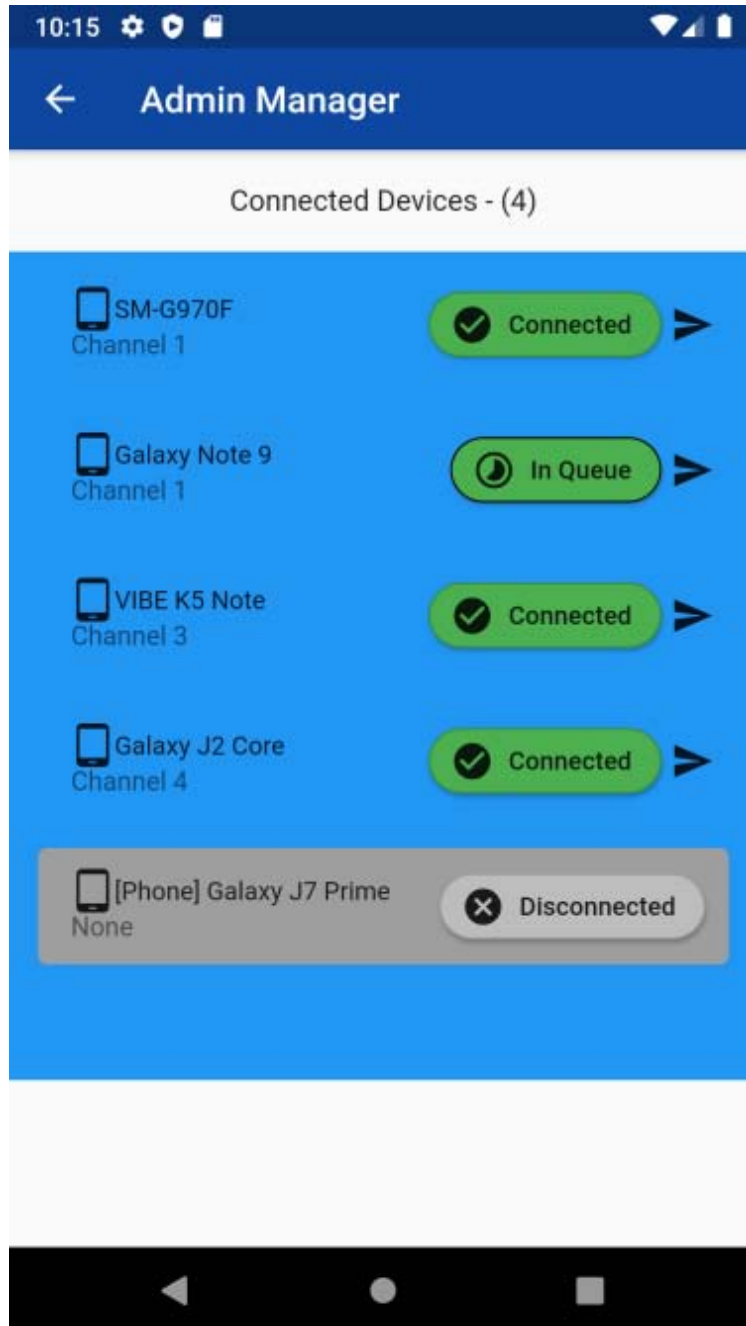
10:15

Admin Manager

Connected Devices - (4)

SM-G970F
Channel 1
Connected

Galaxy Note 9
Channel 1
In Queue

VIBE K5 Note
Channel 3
Connected

Galaxy J2 Core
Channel 4
Connected

[Phone] Galaxy J7 Prime
None
Disconnected